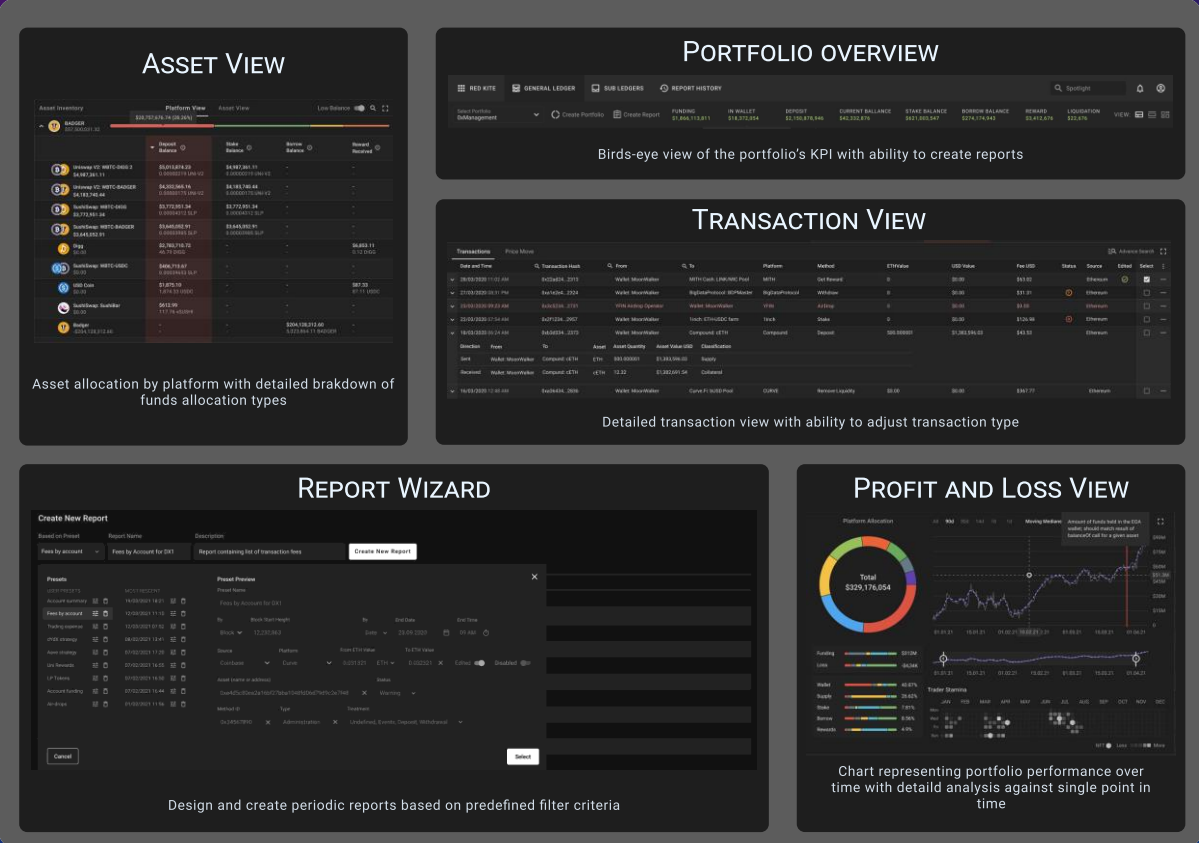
Asset View

Asset Inventory Platform View Asset View Live Balance

BADGER

Deposit Balance Stake Balance Borrow Balance Reward Received

Uniswap V2: WBTC-DIGG
Uniswap V2: WBTC-BADGER
SushiSwap: WBTC-DIGG
SushiSwap: WBTC-BADGER
Digg
SushiSwap: WBTC-USDC
USD Coin
SushiSwap: SushiBar
Badger

Asset allocation by platform with detailed brakdown of funds allocation types

Portfolio overview

RED KITE GENERAL LEDGER SUB LEDGERS REPORT HISTORY Spotlight

Select Portfolio Create Portfolio Create Report FUNDING IN WALLET DEPOSIT CURRENT BALANCE STAKE BALANCE BORROW BALANCE REWARD LIQUIDATION VIEW

Birds-eye view of the portfolio's KPI with ability to create reports

Transaction View

Transactions Price Move Advance Search

| Date and Time | Transaction Hash | From | To | Platform | Method | ETHValue | USD Value | Fee USD | Status | Source | Edited | Select |
|---|---|---|---|---|---|---|---|---|---|---|---|---|
| 28/03/2020 11:02 AM | | Wallet: MoonWalker | | MITH | Get Reward | 0 | $0.00 | | | Ethereum | | |
| 27/03/2020 | | Wallet: MoonWalker | BigDataProtocol | BigDataProtocol | Withdraw | 0 | $0.00 | | | Ethereum | | |
| 25/03/2020 | | YFIN Airdrop Operator | Wallet: MoonWalker | YFIN | Airdrop | 0 | $0.00 | | | Ethereum | | |
| 20/03/2020 | | Wallet: MoonWalker | 1inch: ETH/USDC farm | 1inch | Stake | 0 | $0.00 | | | Ethereum | | |
| 18/03/2020 | | Wallet: MoonWalker | Compound: cETH | Compound | Deposit | | | | | Ethereum | | |
| 16/03/2020 | | Wallet: MoonWalker | Curve.Fi: bUSD Pool | CURVE | Remove Liquidity | $0.00 | $0.00 | | | Ethereum | | |

Direction From To Asset Asset Quantity Asset Value USD Classification
Sent Wallet: MoonWalker Compound: cETH ETH Supply
Received Wallet: MoonWalker Compound: cETH cETH Collateral

Detailed transaction view with ability to adjust transaction type

Report Wizard

Create New Report
Based on Preset Report Name Description
Fees by account Fees by Account for DX1 Report containing list of transaction fees Create New Report

Presets
Account summary
Fees by account
Trading expenses
OPEX strategy
Asset strategy
Uni Rewards
LP Tokens
Account funding
Air drops

Preset Preview
Preset Name
Fees by Account for DX1
Block Start Height End Date End Time
Source Platform From ETH Value To ETH Value Coinbase Curve
Asset (name or address) Status
Method ID Type Treatment Administration

Cancel Select

Design and create periodic reports based on predefined filter criteria

Profit and Loss View

Platform Allocation
Total
$329,176,054

Funding
Links
Wallet
Supply
Stake
Borrow
Rewards

Moving Median
Amount of funds held in the EOA wallet; should match result of balanceOf call for a given asset

Trader Stamina
JAN FEB MAR APR MAY JUN JUL AUG SEP OCT NOV DEC
Mon Wed Fri Sun

Chart representing portfolio performance over time with detaild analysis against single point in time